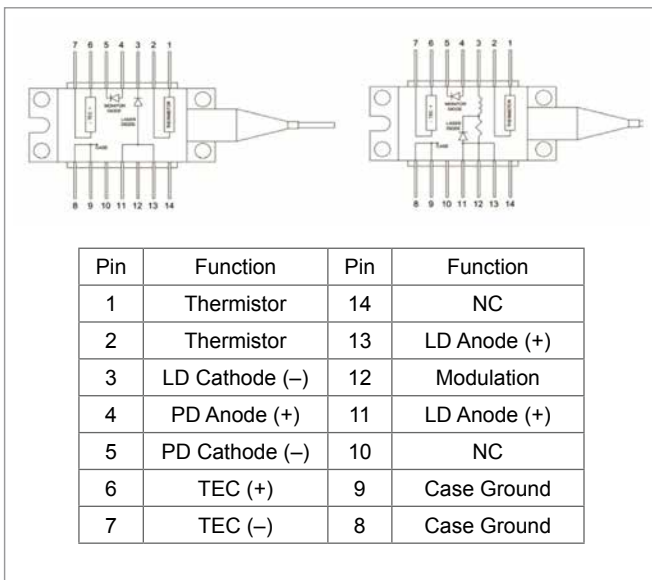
7 6 5 4 3 2 1

TEC + MONITOR DIODE LASER DIODE THERMISTOR

CASE

8 9 10 11 12 13 14

7 6 5 4 3 2 1

TEC + MONITOR DIODE LASER DIODE THERMISTOR

CASE

8 9 10 11 12 13 14

| Pin | Function | Pin | Function |
|---|---|---|---|
| 1 | Thermistor | 14 | NC |
| 2 | Thermistor | 13 | LD Anode (+) |
| 3 | LD Cathode (–) | 12 | Modulation |
| 4 | PD Anode (+) | 11 | LD Anode (+) |
| 5 | PD Cathode (–) | 10 | NC |
| 6 | TEC (+) | 9 | Case Ground |
| 7 | TEC (–) | 8 | Case Ground |